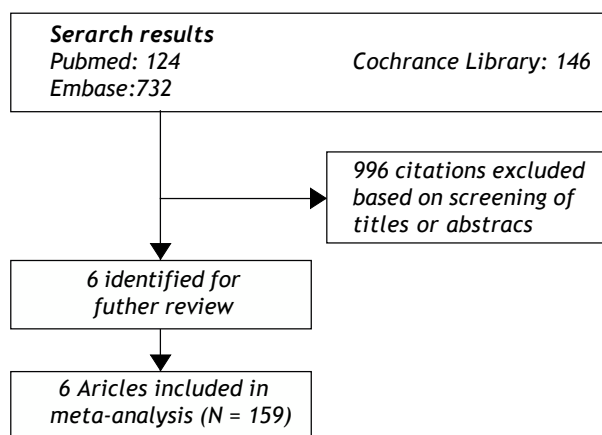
**Serarch results**
Pubmed: 124
Cochrance Library: 146
Embase:732

996 citations excluded based on screening of titles or abstracs

6 identified for futher review

6 Aricles included in meta-analysis (N = 159)